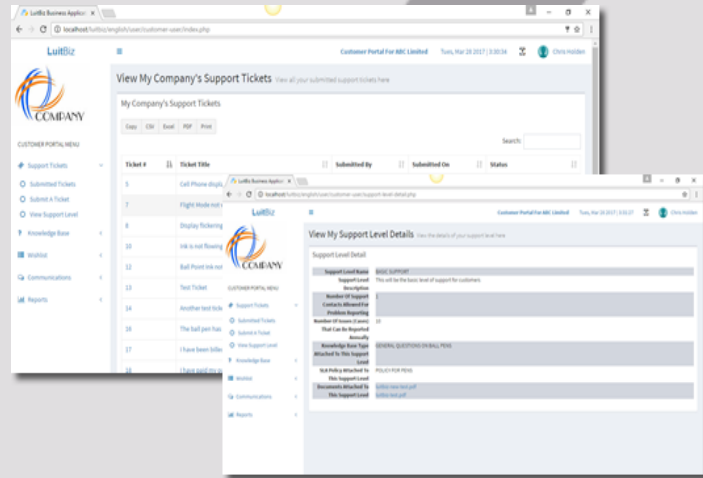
LuitBiz Business Applicat ×

localhost/luitbiz/english/user/customer-user/index.php

LuitBiz

COMPANY

Customer Portal For ABC Limited  Tues, Mar 28 2017 | 3:30:34  Chris Holden

View My Company's Support Tickets  View all your submitted support tickets here

CUSTOMER PORTAL MENU

Support Tickets
Submitted Tickets
Submit A Ticket
View Support Level
Knowledge Base
Wishlist
Communications
Reports

My Company's Support Tickets

Copy  CSV  Excel  PDF  Print

Search:

| Ticket # | Ticket Title | Submitted By | Submitted On | Status |
|---|---|---|---|---|
| 5 | Cell Phone displa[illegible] | | | |
| 7 | Flight Mode not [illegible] | | | |
| 8 | Display flickering | | | |
| 10 | Ink is not flowing | | | |
| 12 | Ball Point ink not | | | |
| 13 | Test Ticket | | | |
| 14 | Another test ticke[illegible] | | | |
| 16 | The ball pen has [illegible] | | | |
| 17 | I have been bille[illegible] | | | |
| 18 | I have paid my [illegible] | | | |

LuitBiz Business Applicat ×

localhost/luitbiz/english/user/customer-user/support-level-detail.php

LuitBiz

COMPANY

Customer Portal For ABC Limited  Tues, Mar 28 2017 | 3:32:27  Chris Holden

View My Support Level Details  View the details of your support level here

CUSTOMER PORTAL MENU

Support Tickets
Submitted Tickets
Submit A Ticket
View Support Level
Knowledge Base
Wishlist
Communications
Reports

Support Level Detail

| | |
|---|---|
| Support Level Name | BASIC SUPPORT |
| Support Level Description | This will be the basic level of support for customers |
| Number Of Support Contacts Allowed For Problem Reporting | 1 |
| Number Of Issues (Cases) That Can Be Reported Annually | 10 |
| Knowledge Base Type Attached To This Support Level | GENERAL QUESTIONS ON BALL PENS |
| SLA Policy Attached To This Support Level | POLICY FOR PENS |
| Documents Attached To This Support Level | luitbiz-new-test.pdf<br>luitbiz-test.pdf |